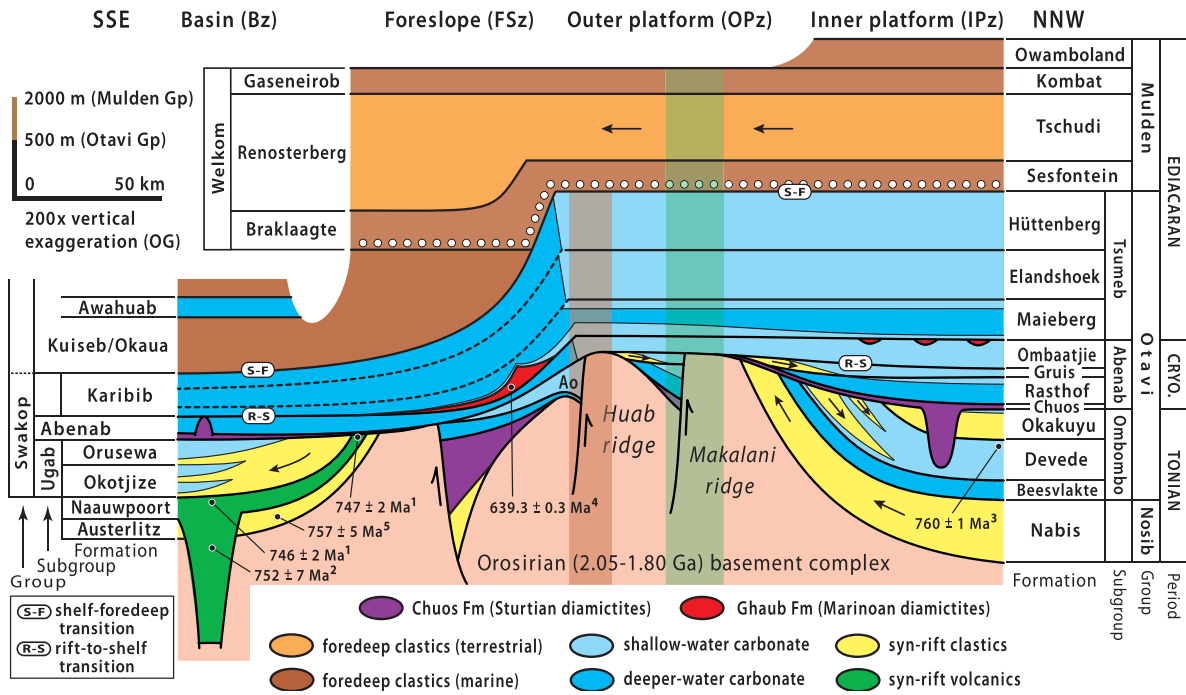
SSE Basin (Bz) Foreslope (FSz) Outer platform (OPz) Inner platform (IPz) NNW

2000 m (Mulden Gp)
500 m (Otavi Gp)
0 50 km
200x vertical exaggeration (OG)

Welkom
Gaseneirob
Renosterberg
Braklaagte

| Owamboland | | | |
|---|---|---|---|
| Kombat | Mulden | | EDIACARAN |
| Tschudi | | | |
| Sesfontein | | | |
| Hüttenberg | Tsumeb | Otavi | |
| Elandshoek | | | |
| Maieberg | | | |
| Ombaatjie | Abenab | | CRYO. |
| Gruis | | | |
| Rasthof | | | |
| Chuos | | | |
| Okakuyu | Ombombo | | TONIAN |
| Devede | | | |
| Beesvlakte | | | |
| Nabis | Nosib | | |
| Formation | Subgroup | Group | Period |

Swakop
Awahuab
Kuiseb/Okaua
Karibib
Abenab
Ugab
Orusewa
Okotjize
Naauwpoort
Austerlitz
Formation
Subgroup
Group

S-F
R-S
Ao
Huab ridge
Makalani ridge

747 ± 2 Ma$^1$
757 ± 5 Ma$^5$
746 ± 2 Ma$^1$
752 ± 7 Ma$^2$
639.3 ± 0.3 Ma$^4$
760 ± 1 Ma$^3$

Orosirian (2.05-1.80 Ga) basement complex

S-F shelf-foredeep transition
R-S rift-to-shelf transition

Chuos Fm (Sturtian diamictites)
Ghaub Fm (Marinoan diamictites)
foredeep clastics (terrestrial)
shallow-water carbonate
syn-rift clastics
foredeep clastics (marine)
deeper-water carbonate
syn-rift volcanics